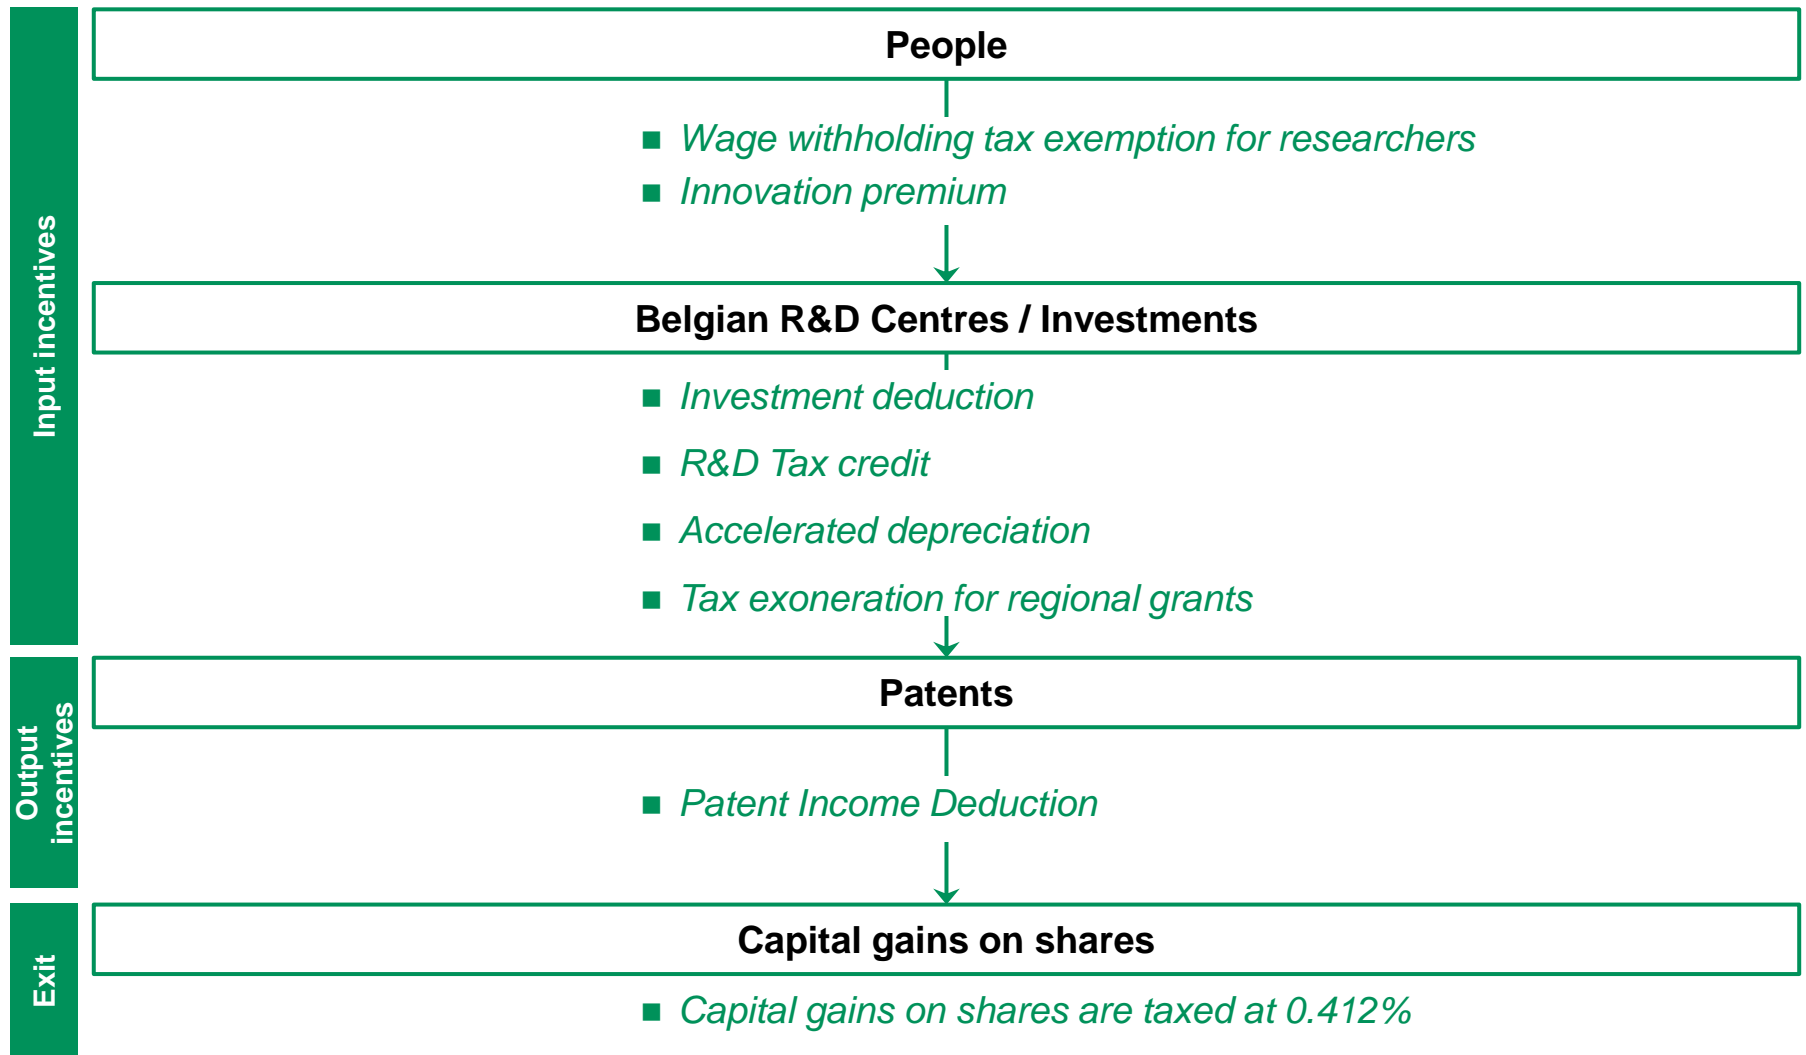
Input incentives

People

■ Wage withholding tax exemption for researchers
■ Innovation premium

Belgian R&D Centres / Investments

■ Investment deduction
■ R&D Tax credit
■ Accelerated depreciation
■ Tax exoneration for regional grants

Output incentives

Patents

■ Patent Income Deduction

Exit

Capital gains on shares

■ Capital gains on shares are taxed at 0.412%